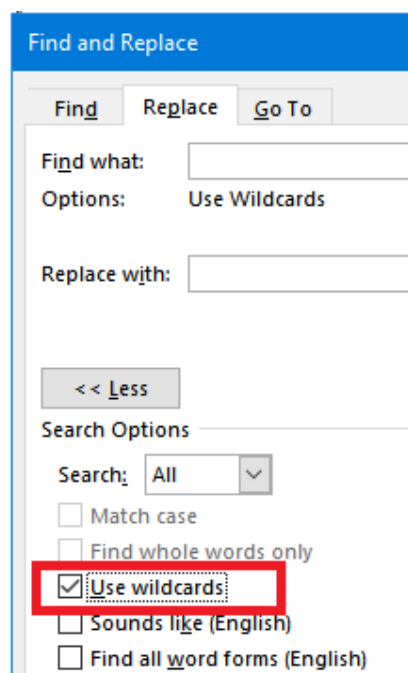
Find and Replace

Find

Replace

Go To

Find what:

Options: Use Wildcards

Replace with:

<< Less

Search Options

Search: All

Match case

Find whole words only

Use wildcards

Sounds like (English)

Find all word forms (English)